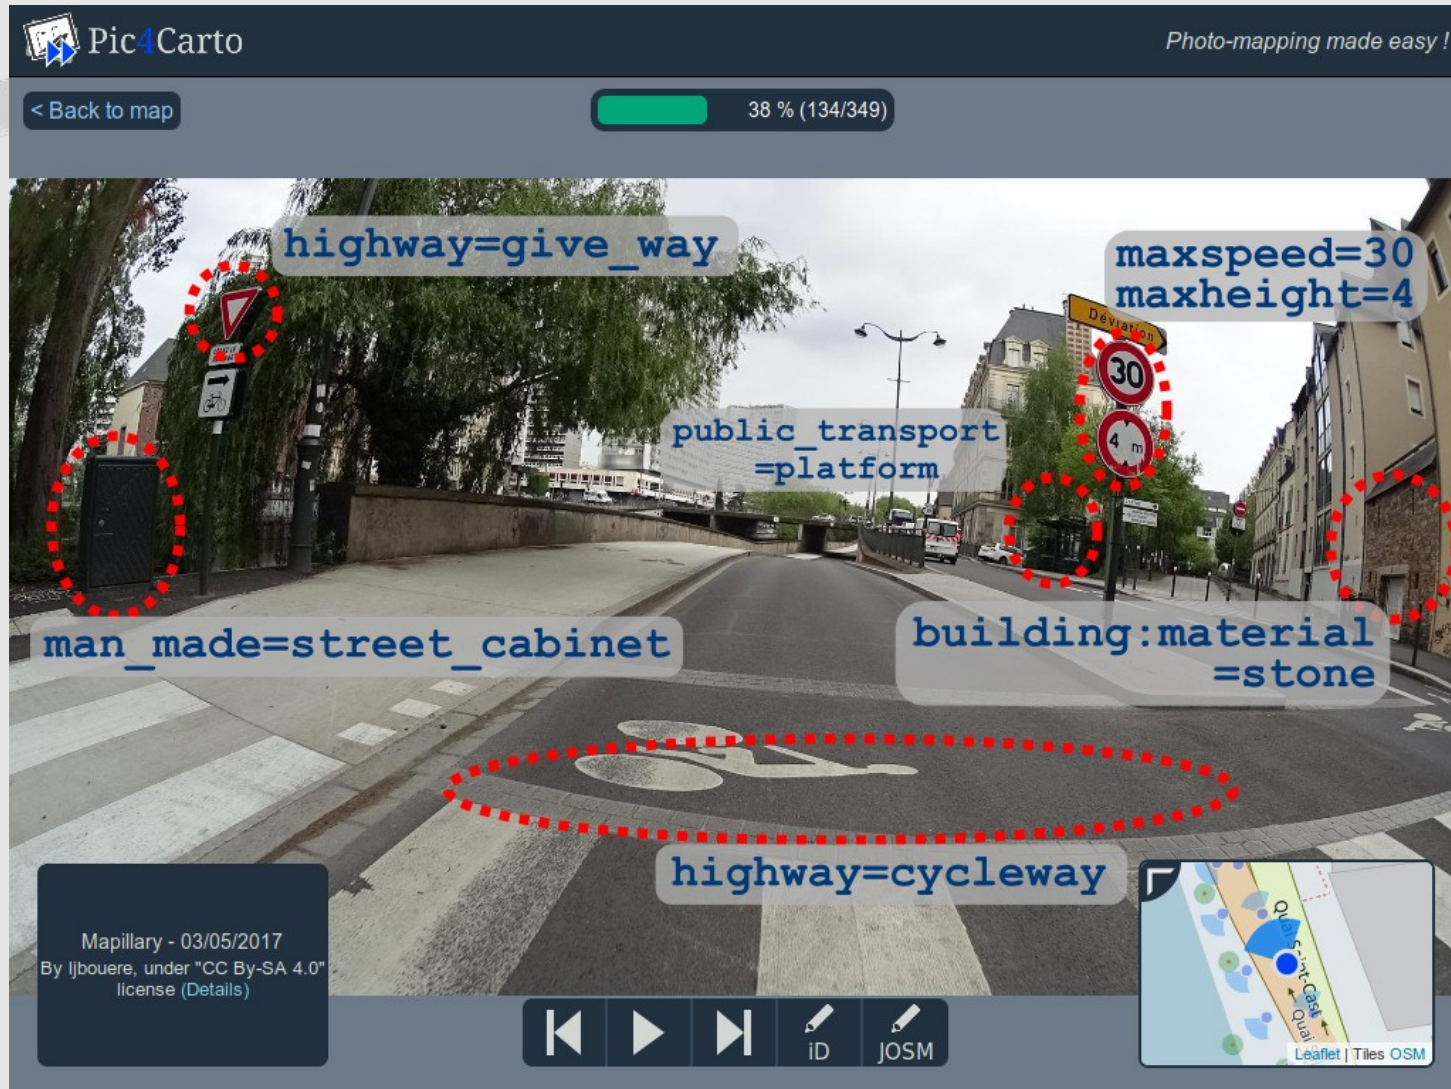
Pic4Carto

Photo-mapping made easy !

< Back to map

38 % (134/349)

highway=give_way

maxspeed=30
maxheight=4

Déviation

30

4 m

public_transport
=platform

man_made=street_cabinet

building:material
=stone

highway=cycleway

Mapillary - 03/05/2017
By ljbouere, under "CC By-SA 4.0" license (Details)

iD

JOSM

Quai Saint-Cast

Quai

Leaflet | Tiles OSM